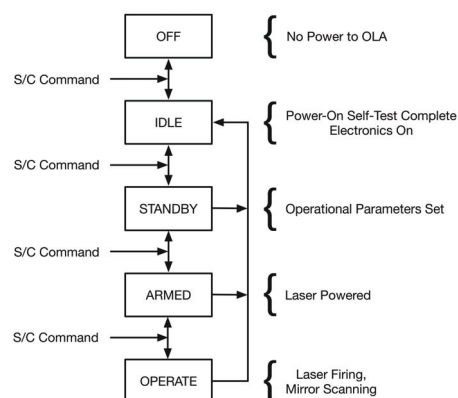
OFF

No Power to OLA

S/C Command

IDLE

Power-On Self-Test Complete
Electronics On

S/C Command

STANDBY

Operational Parameters Set

S/C Command

ARMED

Laser Powered

S/C Command

OPERATE

Laser Firing,
Mirror Scanning